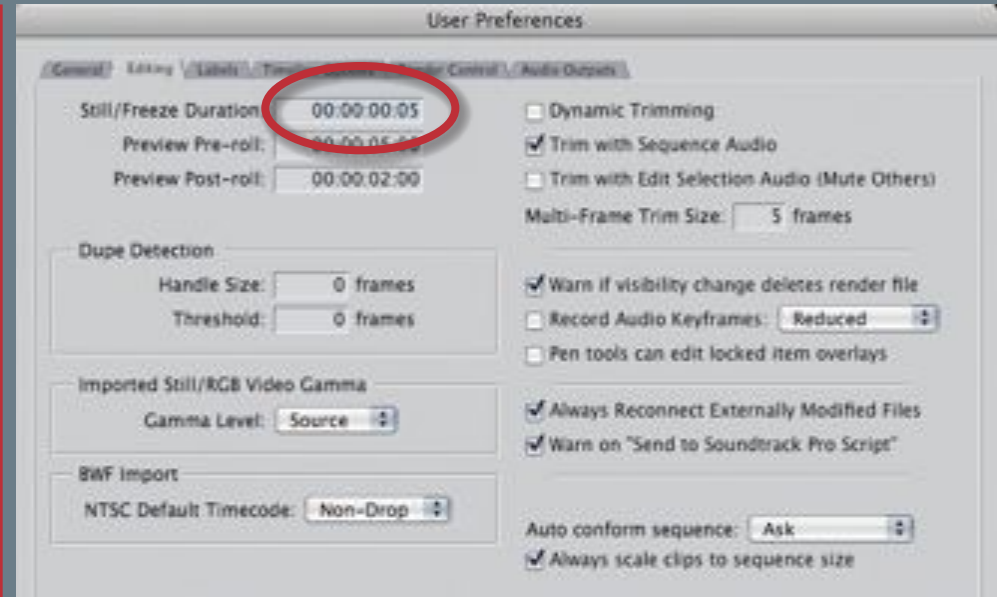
User Preferences

General | Editing | Labels | Timeli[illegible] | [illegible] Control | Audio Outputs

Still/Freeze Duration: 00:00:00:05
Preview Pre-roll: 00:00:05:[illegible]
Preview Post-roll: 00:00:02:00

Dupe Detection
Handle Size: 0 frames
Threshold: 0 frames

Imported Still/RGB Video Gamma
Gamma Level: Source

BWF Import
NTSC Default Timecode: Non-Drop

Dynamic Trimming
Trim with Sequence Audio
Trim with Edit Selection Audio (Mute Others)
Multi-Frame Trim Size: 5 frames

Warn if visibility change deletes render file
Record Audio Keyframes: Reduced
Pen tools can edit locked item overlays

Always Reconnect Externally Modified Files
Warn on "Send to Soundtrack Pro Script"

Auto conform sequence: Ask
Always scale clips to sequence size